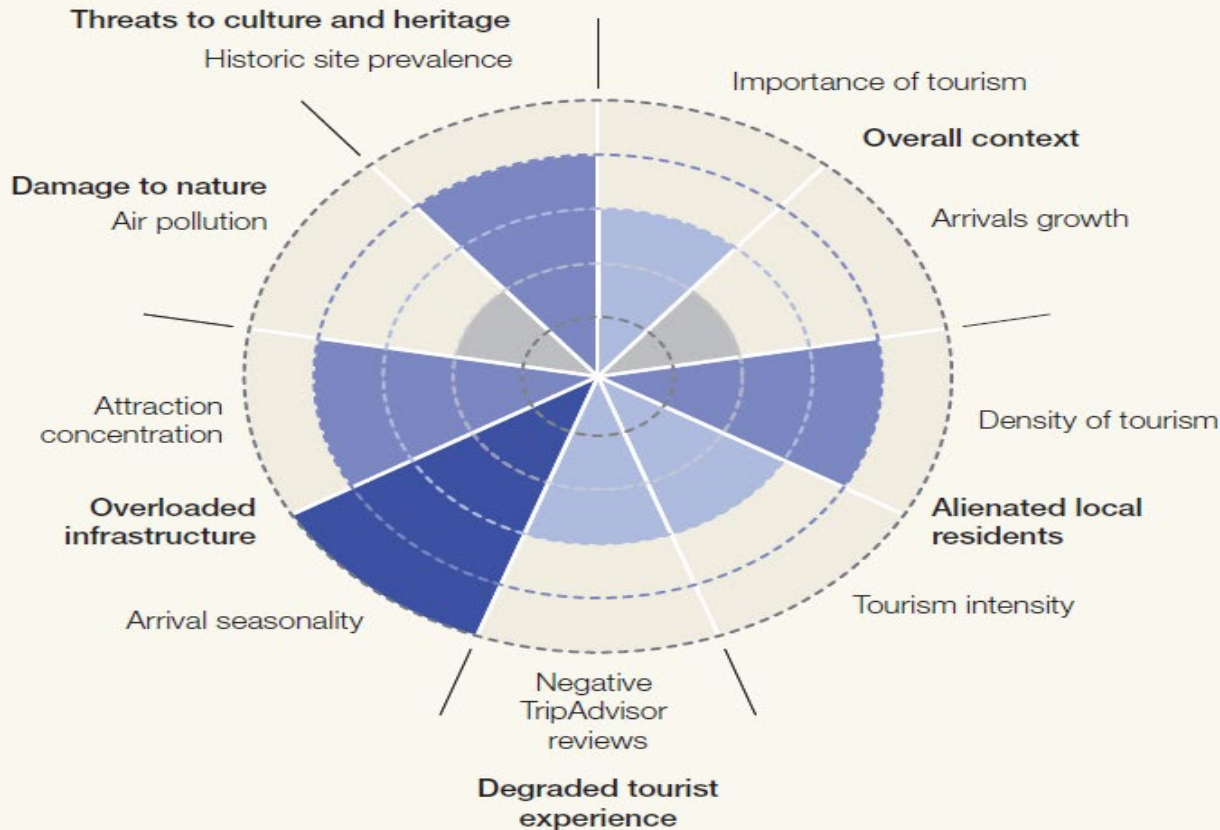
Threats to culture and heritage

Historic site prevalence

Importance of tourism

Overall context

Arrivals growth

Damage to nature

Air pollution

Density of tourism

Attraction concentration

Alienated local residents

Overloaded infrastructure

Tourism intensity

Arrival seasonality

Negative TripAdvisor reviews

Degraded tourist experience